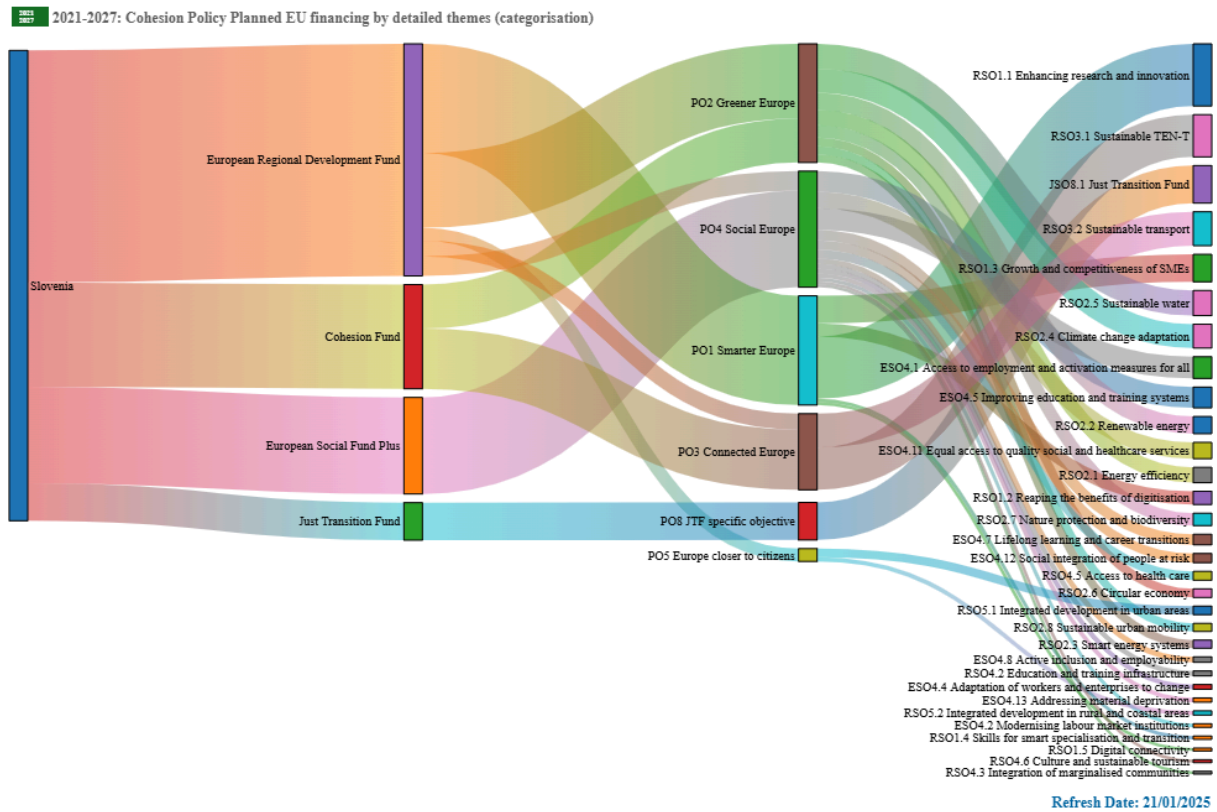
2021 2027 2021-2027: Cohesion Policy Planned EU financing by detailed themes (categorisation)

Slovenia

European Regional Development Fund

Cohesion Fund

European Social Fund Plus

Just Transition Fund

PO2 Greener Europe

PO4 Social Europe

PO1 Smarter Europe

PO3 Connected Europe

PO8 JTF specific objective

PO5 Europe closer to citizens

RSO1.1 Enhancing research and innovation

RSO3.1 Sustainable TEN-T

JSO8.1 Just Transition Fund

RSO3.2 Sustainable transport

RSO1.3 Growth and competitiveness of SMEs

RSO2.5 Sustainable water

RSO2.4 Climate change adaptation

ESO4.1 Access to employment and activation measures for all

ESO4.5 Improving education and training systems

RSO2.2 Renewable energy

ESO4.11 Equal access to quality social and healthcare services

RSO2.1 Energy efficiency

RSO1.2 Reaping the benefits of digitisation

RSO2.7 Nature protection and biodiversity

ESO4.7 Lifelong learning and career transitions

ESO4.12 Social integration of people at risk

RSO4.5 Access to health care

RSO2.6 Circular economy

RSO5.1 Integrated development in urban areas

RSO2.8 Sustainable urban mobility

RSO2.3 Smart energy systems

ESO4.8 Active inclusion and employability

RSO4.2 Education and training infrastructure

ESO4.4 Adaptation of workers and enterprises to change

ESO4.13 Addressing material deprivation

RSO5.2 Integrated development in rural and coastal areas

ESO4.2 Modernising labour market institutions

RSO1.4 Skills for smart specialisation and transition

RSO1.5 Digital connectivity

RSO4.6 Culture and sustainable tourism

RSO4.3 Integration of marginalised communities

Refresh Date: 21/01/2025